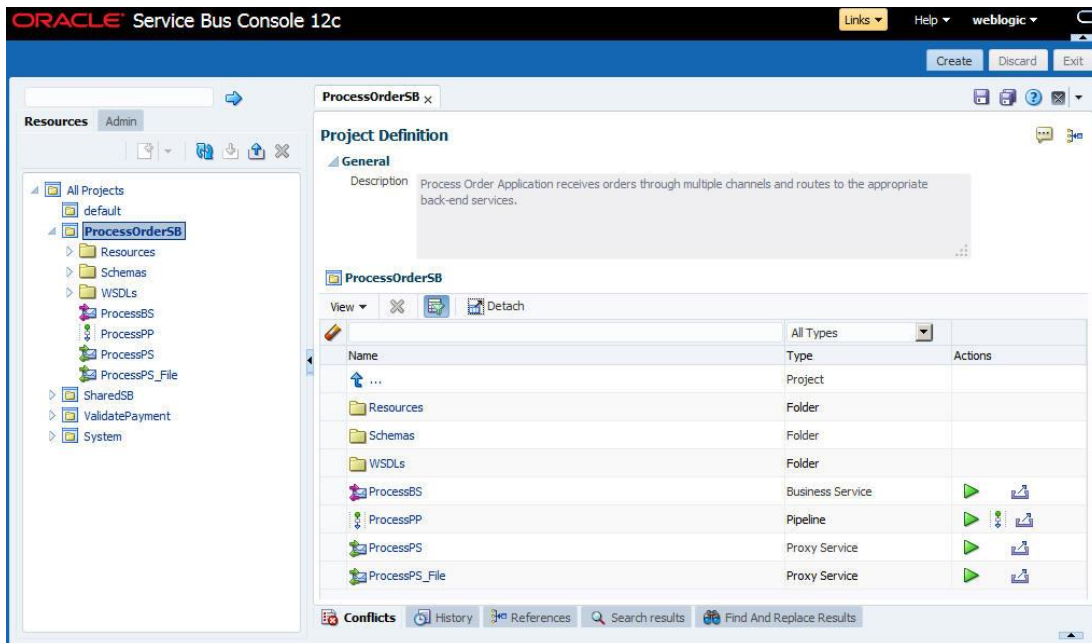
ORACLE® Service Bus Console 12c

Links ▾ Help ▾ weblogic ▾

Create Discard Exit

Resources Admin

All Projects
default
ProcessOrderSB
Resources
Schemas
WSDLs
ProcessBS
ProcessPP
ProcessPS
ProcessPS_File
SharedSB
ValidatePayment
System

ProcessOrderSB ×

Project Definition

General

Description Process Order Application receives orders through multiple channels and routes to the appropriate back-end services.

ProcessOrderSB

View ▾ Detach

All Types

| Name | Type | Actions |
|---|---|---|
| ... | Project | |
| Resources | Folder | |
| Schemas | Folder | |
| WSDLs | Folder | |
| ProcessBS | Business Service | |
| ProcessPP | Pipeline | |
| ProcessPS | Proxy Service | |
| ProcessPS_File | Proxy Service | |

Conflicts History References Search results Find And Replace Results